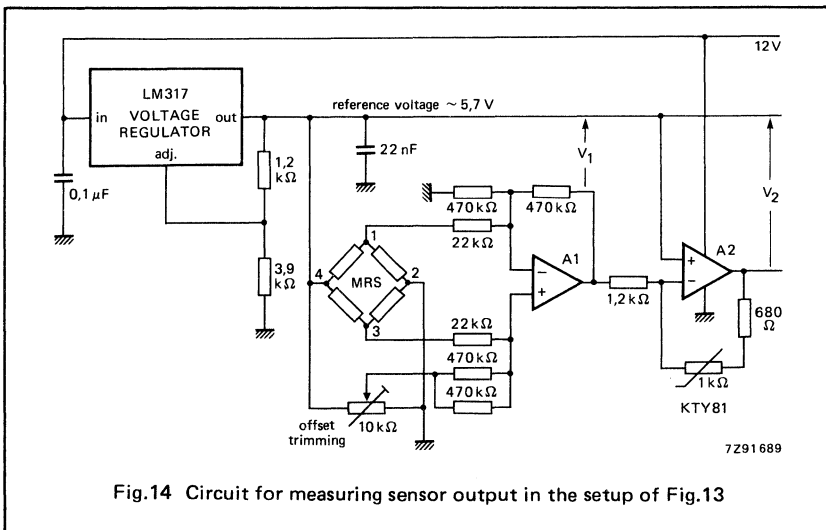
12 V

LM317

in VOLTAGE REGULATOR out

adj.

reference voltage ~ 5,7 V

$V_1$

$V_2$

22 nF

0,1 $\mu$F

1,2 k$\Omega$

3,9 k$\Omega$

470 k$\Omega$

470 k$\Omega$

22 k$\Omega$

1

4

MRS

2

3

A1

A2

22 k$\Omega$

470 k$\Omega$

470 k$\Omega$

1,2 k$\Omega$

680 $\Omega$

1 k$\Omega$

KTY81

offset trimming

10 k$\Omega$

7Z91689

Fig.14 Circuit for measuring sensor output in the setup of Fig.13